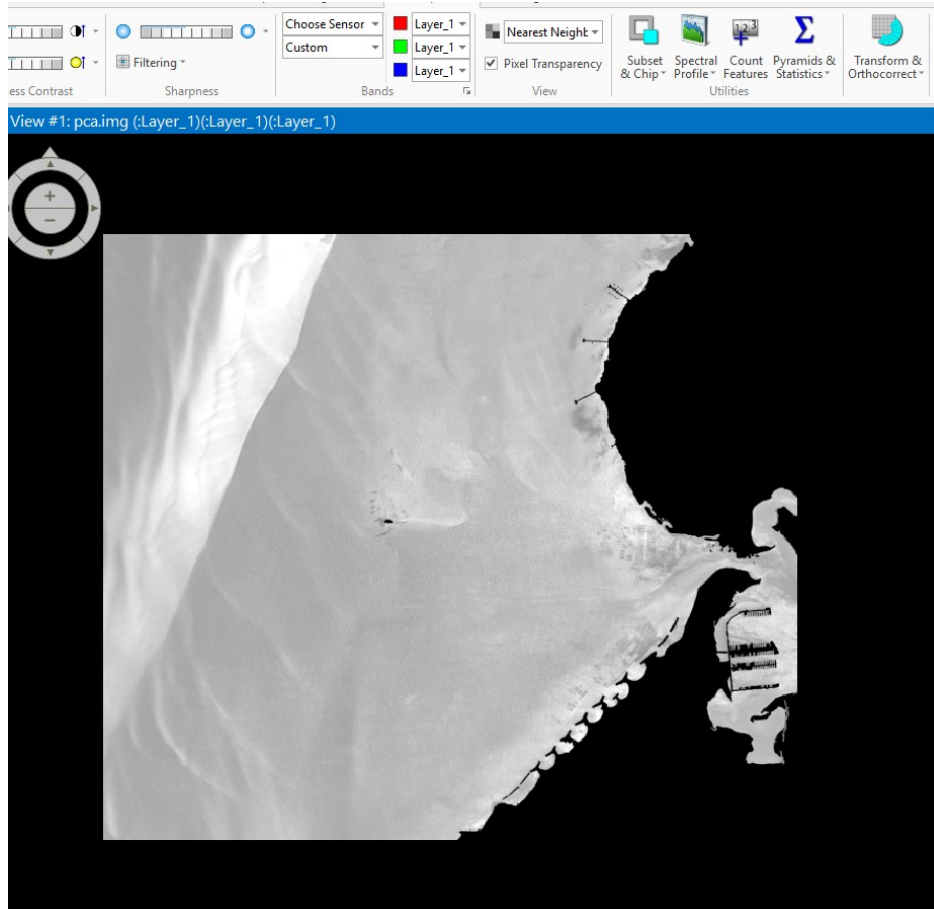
ess Contrast

Filtering

Sharpness

Choose Sensor
Custom

Layer_1
Layer_1
Layer_1

Bands

Nearest Neighb
Pixel Transparency

View

Subset & Chip
Spectral Profile
Count Features
Pyramids & Statistics

Utilities

Transform & Orthocorrect

View #1: pca.img (:Layer_1)(:Layer_1)(:Layer_1)